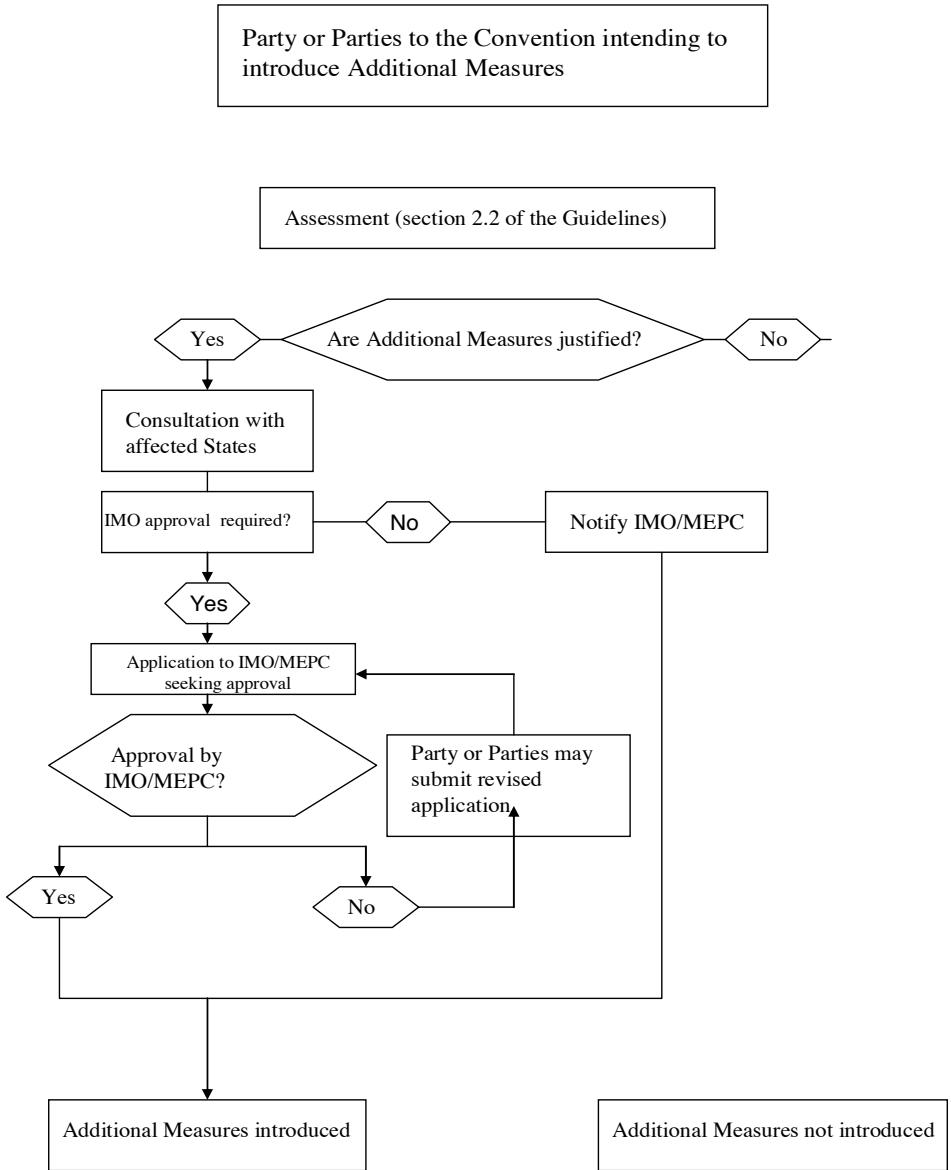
Party or Parties to the Convention intending to introduce Additional Measures

Assessment (section 2.2 of the Guidelines)

Yes

Are Additional Measures justified?

No

Consultation with affected States

IMO approval required?

No

Notify IMO/MEPC

Yes

Application to IMO/MEPC seeking approval

Approval by IMO/MEPC?

Party or Parties may submit revised application

Yes

No

Additional Measures introduced

Additional Measures not introduced